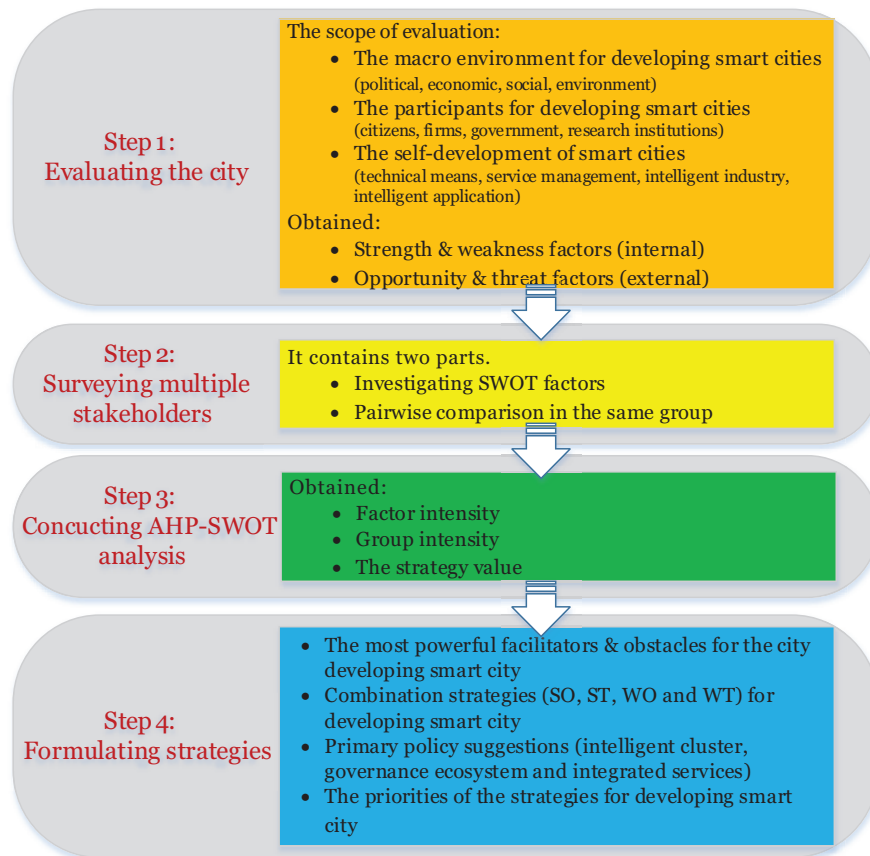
Step 1:
Evaluating the city

The scope of evaluation:
- The macro environment for developing smart cities (political, economic, social, environment)
- The participants for developing smart cities (citizens, firms, government, research institutions)
- The self-development of smart cities (technical means, service management, intelligent industry, intelligent application)

Obtained:
- Strength & weakness factors (internal)
- Opportunity & threat factors (external)

Step 2:
Surveying multiple stakeholders

It contains two parts.
- Investigating SWOT factors
- Pairwise comparison in the same group

Step 3:
Concucting AHP-SWOT analysis

Obtained:
- Factor intensity
- Group intensity
- The strategy value

Step 4:
Formulating strategies

- The most powerful facilitators & obstacles for the city developing smart city
- Combination strategies (SO, ST, WO and WT) for developing smart city
- Primary policy suggestions (intelligent cluster, governance ecosystem and integrated services)
- The priorities of the strategies for developing smart city